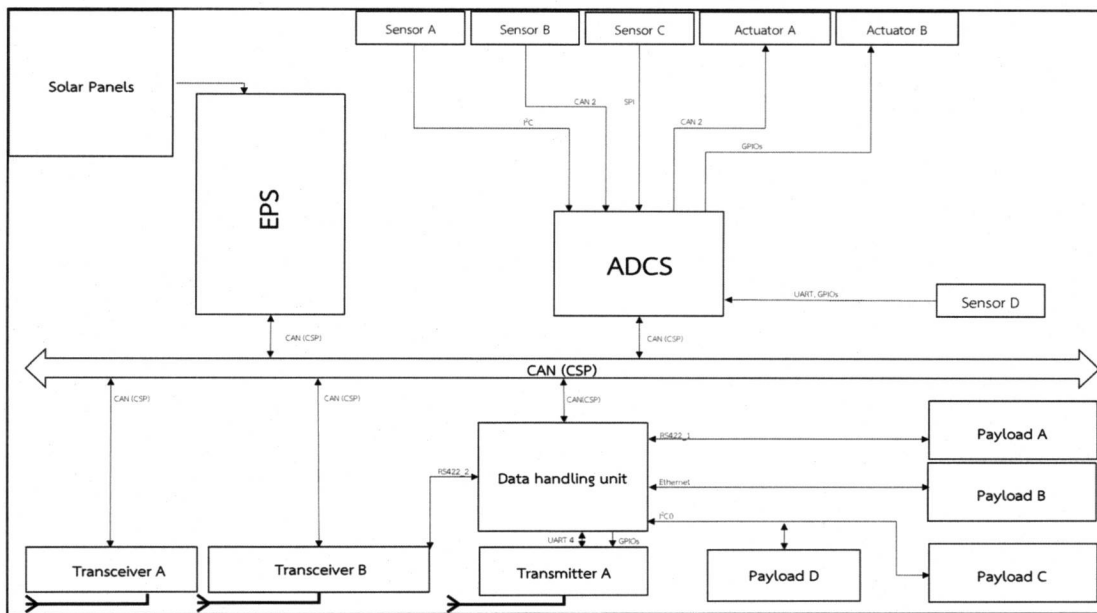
Sensor A

Sensor B

Sensor C

Actuator A

Actuator B

Solar Panels

CAN 2

SPI

$I^2C$

CAN 2

GPIOs

EPS

ADCS

UART, GPIOs

Sensor D

CAN (CSP)

CAN (CSP)

CAN (CSP)

CAN (CSP)

CAN (CSP)

CAN(CSP)

RS422_1

Payload A

RS422_2

Data handling unit

Ethernet

Payload B

$I^2C0$

UART 4

GPIOs

Transceiver A

Transceiver B

Transmitter A

Payload D

Payload C